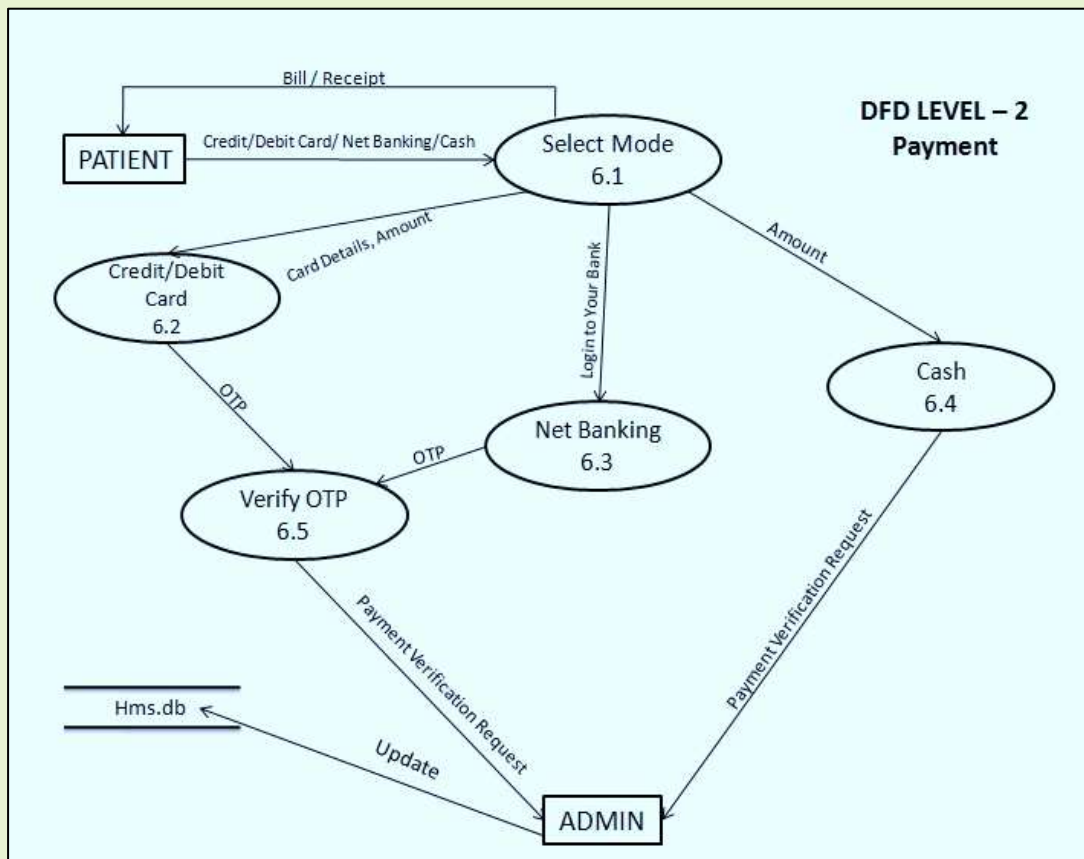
DFD LEVEL – 2
Payment

Bill / Receipt

PATIENT

Credit/Debit Card/ Net Banking/Cash

Select Mode
6.1

Card Details, Amount

Login to Your Bank

Amount

Credit/Debit Card
6.2

OTP

Net Banking
6.3

OTP

Cash
6.4

Verify OTP
6.5

Payment Verification Request

Payment Verification Request

Hms.db

Update

ADMIN